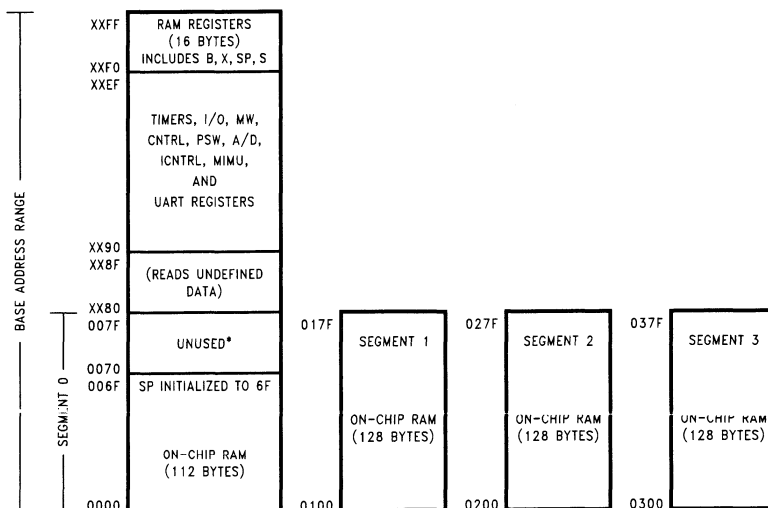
BASE ADDRESS RANGE

SEGMENT 0

XXFF
RAM REGISTERS (16 BYTES) INCLUDES B, X, SP, S
XXF0
XXEF
TIMERS, I/O, MW, CNTRL, PSW, A/D, ICNTRL, MIMU, AND UART REGISTERS
XX90
XX8F
(READS UNDEFINED DATA)
XX80
007F
UNUSED*
0070
006F
SP INITIALIZED TO 6F
ON-CHIP RAM (112 BYTES)
0000

017F
SEGMENT 1
ON-CHIP RAM (128 BYTES)
0100

027F
SEGMENT 2
ON-CHIP RAM (128 BYTES)
0200

037F
SEGMENT 3
ON-CHIP RAM (128 BYTES)
0300